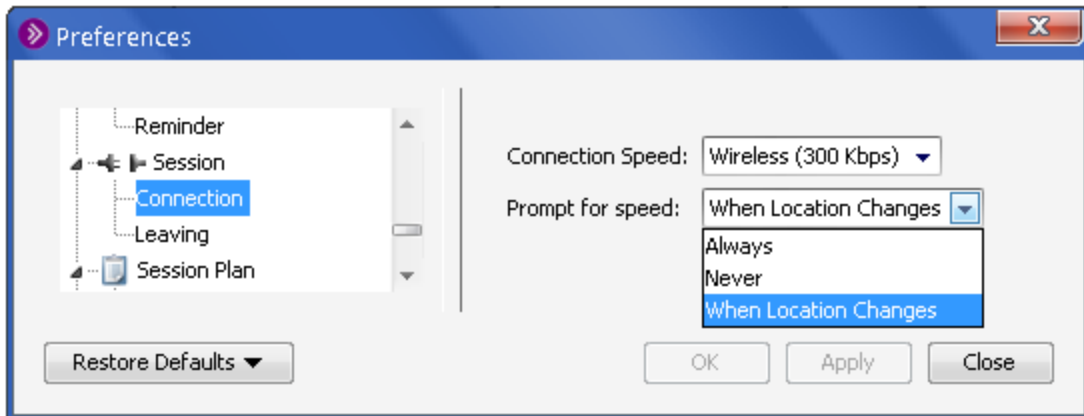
Preferences

Reminder
Session
Connection
Leaving
Session Plan

Connection Speed: Wireless (300 Kbps)
Prompt for speed: When Location Changes
Always
Never
When Location Changes

Restore Defaults
OK
Apply
Close